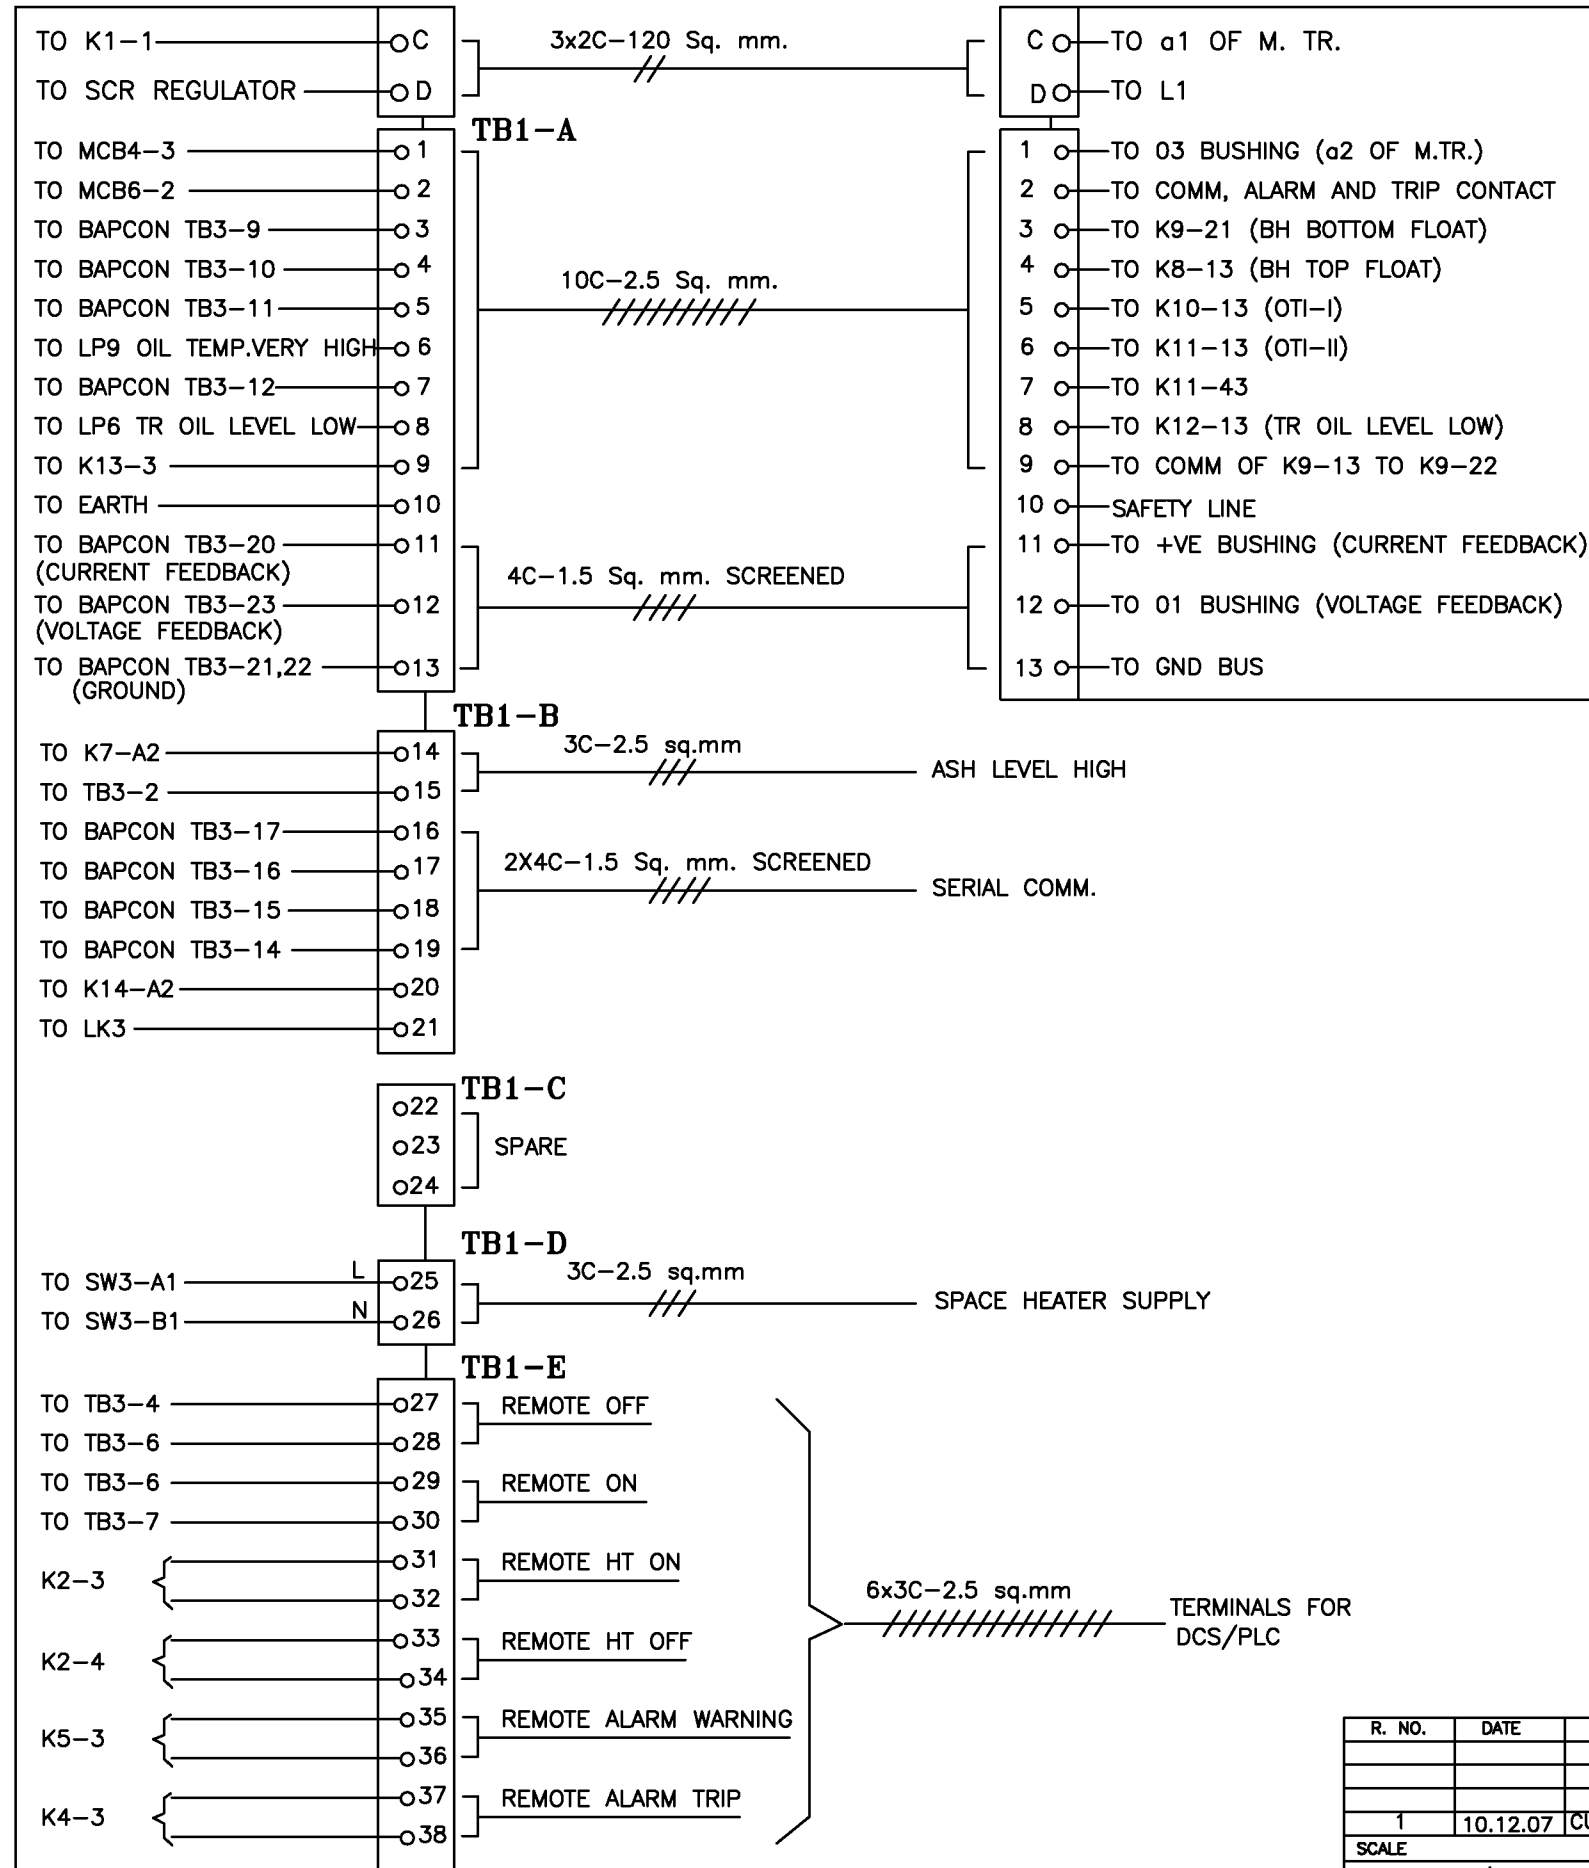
TO K1–1 C
TO SCR REGULATOR D

3x2C–120 Sq. mm.

C TO a1 OF M. TR.
D TO L1

TB1–A

TO MCB4–3 1
TO MCB6–2 2
TO BAPCON TB3–9 3
TO BAPCON TB3–10 4
TO BAPCON TB3–11 5
TO LP9 OIL TEMP.VERY HIGH 6
TO BAPCON TB3–12 7
TO LP6 TR OIL LEVEL LOW 8
TO K13–3 9
TO EARTH 10
TO BAPCON TB3–20 (CURRENT FEEDBACK) 11
TO BAPCON TB3–23 (VOLTAGE FEEDBACK) 12
TO BAPCON TB3–21,22 (GROUND) 13

10C–2.5 Sq. mm.

4C–1.5 Sq. mm. SCREENED

1 TO 03 BUSHING (a2 OF M.TR.)
2 TO COMM, ALARM AND TRIP CONTACT
3 TO K9–21 (BH BOTTOM FLOAT)
4 TO K8–13 (BH TOP FLOAT)
5 TO K10–13 (OTI–I)
6 TO K11–13 (OTI–II)
7 TO K11–43
8 TO K12–13 (TR OIL LEVEL LOW)
9 TO COMM OF K9–13 TO K9–22
10 SAFETY LINE
11 TO +VE BUSHING (CURRENT FEEDBACK)
12 TO 01 BUSHING (VOLTAGE FEEDBACK)
13 TO GND BUS

TB1–B

TO K7–A2 14
TO TB3–2 15
TO BAPCON TB3–17 16
TO BAPCON TB3–16 17
TO BAPCON TB3–15 18
TO BAPCON TB3–14 19
TO K14–A2 20
TO LK3 21

3C–2.5 sq.mm
ASH LEVEL HIGH

2X4C–1.5 Sq. mm. SCREENED
SERIAL COMM.

TB1–C
22
23
24
SPARE

TB1–D
TO SW3–A1 L 25
TO SW3–B1 N 26
3C–2.5 sq.mm
SPACE HEATER SUPPLY

TB1–E
TO TB3–4 27
TO TB3–6 28
REMOTE OFF
TO TB3–6 29
TO TB3–7 30
REMOTE ON
K2–3 31 32
REMOTE HT ON
K2–4 33 34
REMOTE HT OFF
K5–3 35 36
REMOTE ALARM WARNING
K4–3 37 38
REMOTE ALARM TRIP

6x3C–2.5 sq.mm
TERMINALS FOR DCS/PLC

| R. NO. | DATE | |
|---|---|---|
| | | |
| | | |
| 1 | 10.12.07 | CU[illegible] |
| SCALE | | |